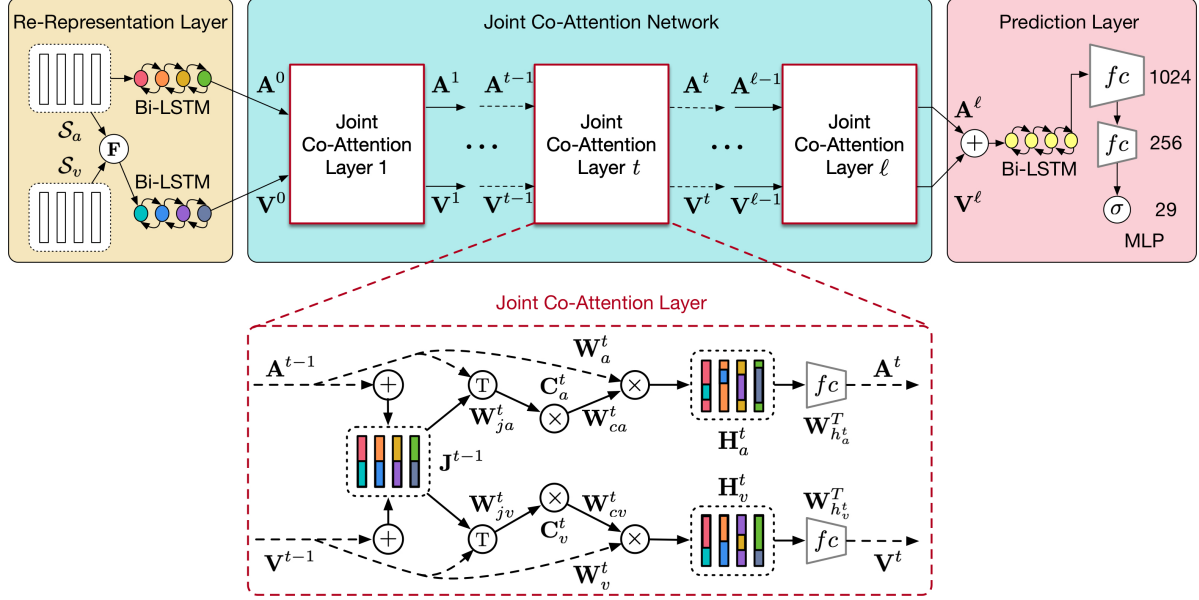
Re-Representation Layer

Bi-LSTM

$\mathcal{S}_a$

$\mathcal{S}_v$

F

Bi-LSTM

Joint Co-Attention Network

$\mathbf{A}^0$

$\mathbf{V}^0$

Joint Co-Attention Layer 1

$\mathbf{A}^1$

$\mathbf{V}^1$

$\mathbf{A}^{t-1}$

$\mathbf{V}^{t-1}$

Joint Co-Attention Layer $t$

$\mathbf{A}^t$

$\mathbf{V}^t$

$\mathbf{A}^{\ell-1}$

$\mathbf{V}^{\ell-1}$

Joint Co-Attention Layer $\ell$

Prediction Layer

$\mathbf{A}^\ell$

$\mathbf{V}^\ell$

$+$

Bi-LSTM

$fc$ 1024

$fc$ 256

$\sigma$ 29

MLP

Joint Co-Attention Layer

$\mathbf{A}^{t-1}$

$+$

T

$\mathbf{W}_a^t$

$\mathbf{C}_a^t$

$\times$

$\mathbf{W}_{ja}^t$

$\times$

$\mathbf{W}_{ca}^t$

$\mathbf{H}_a^t$

$fc$

$\mathbf{A}^t$

$\mathbf{W}_{h_a^t}^T$

$\mathbf{J}^{t-1}$

$\mathbf{W}_{jv}^t$

$\times$

$\mathbf{W}_{cv}^t$

$\mathbf{H}_v^t$

$\mathbf{W}_{h_v^t}^T$

$\mathbf{C}_v^t$

T

$\times$

$fc$

$\mathbf{V}^{t-1}$

$+$

$\mathbf{W}_v^t$

$\mathbf{V}^t$